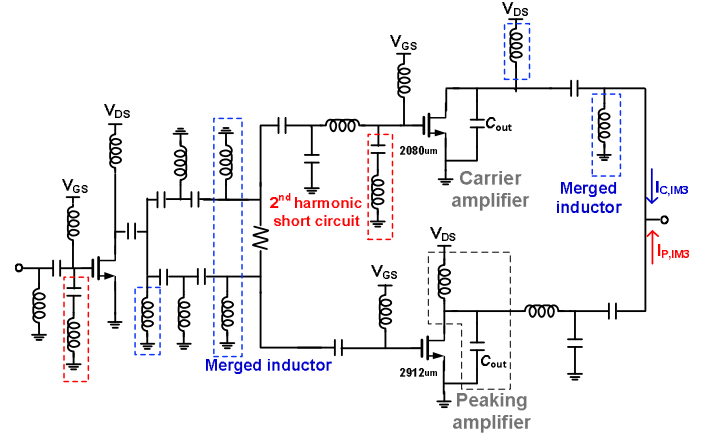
$V_{DS}$

$V_{GS}$

$C_{out}$

2080um

Carrier amplifier

Merged inductor

$I_{C,IM3}$

$I_{P,IM3}$

$V_{DS}$

$V_{GS}$

2nd harmonic short circuit

$V_{DS}$

$V_{GS}$

$C_{out}$

2912um

Merged inductor

Peaking amplifier